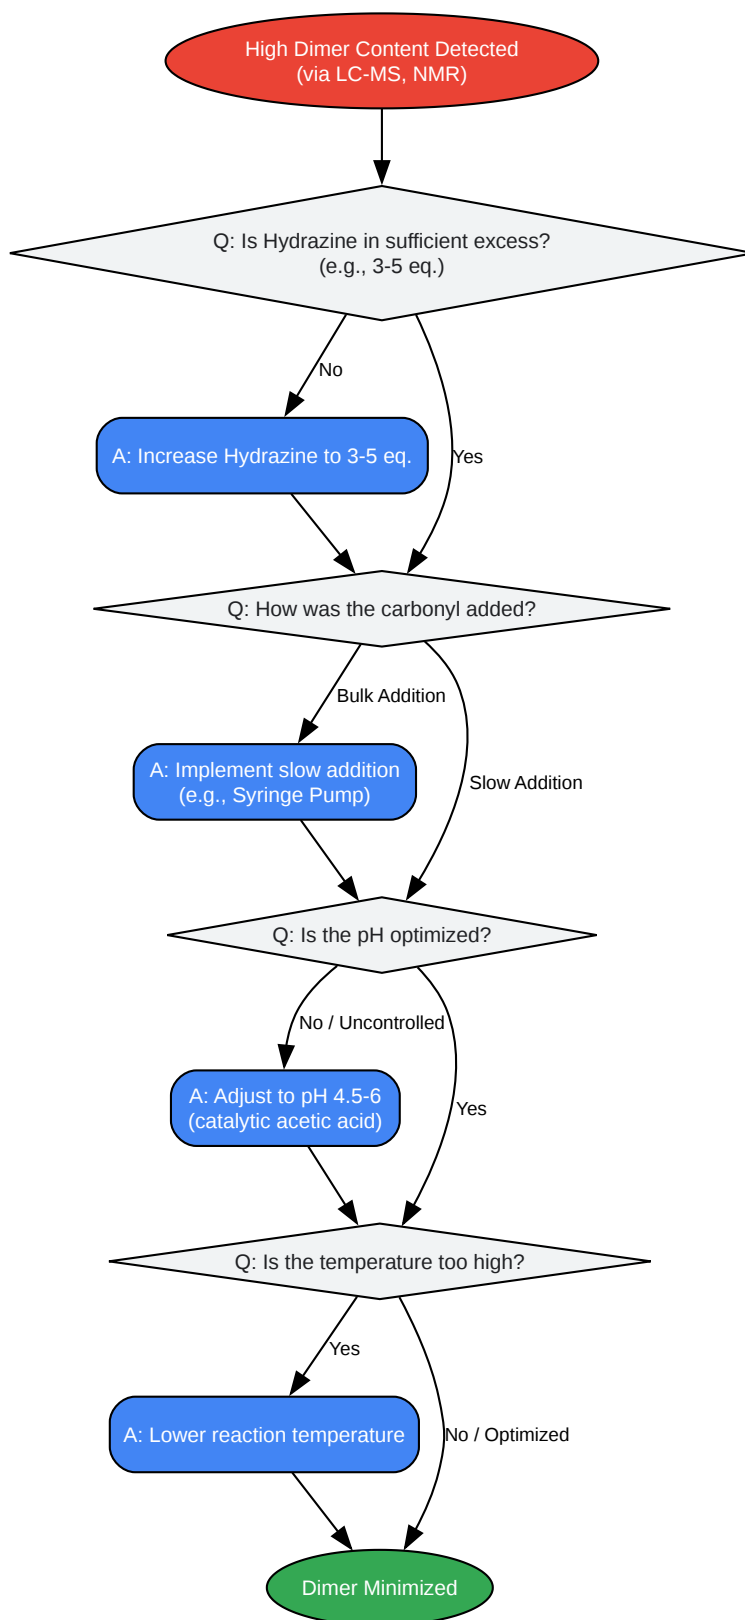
High Dimer Content Detected
(via LC-MS, NMR)

Q: Is Hydrazine in sufficient excess?
(e.g., 3-5 eq.)

No

Yes

A: Increase Hydrazine to 3-5 eq.

Q: How was the carbonyl added?

Bulk Addition

Slow Addition

A: Implement slow addition
(e.g., Syringe Pump)

Q: Is the pH optimized?

No / Uncontrolled

Yes

A: Adjust to pH 4.5-6
(catalytic acetic acid)

Q: Is the temperature too high?

Yes

No / Optimized

A: Lower reaction temperature

Dimer Minimized